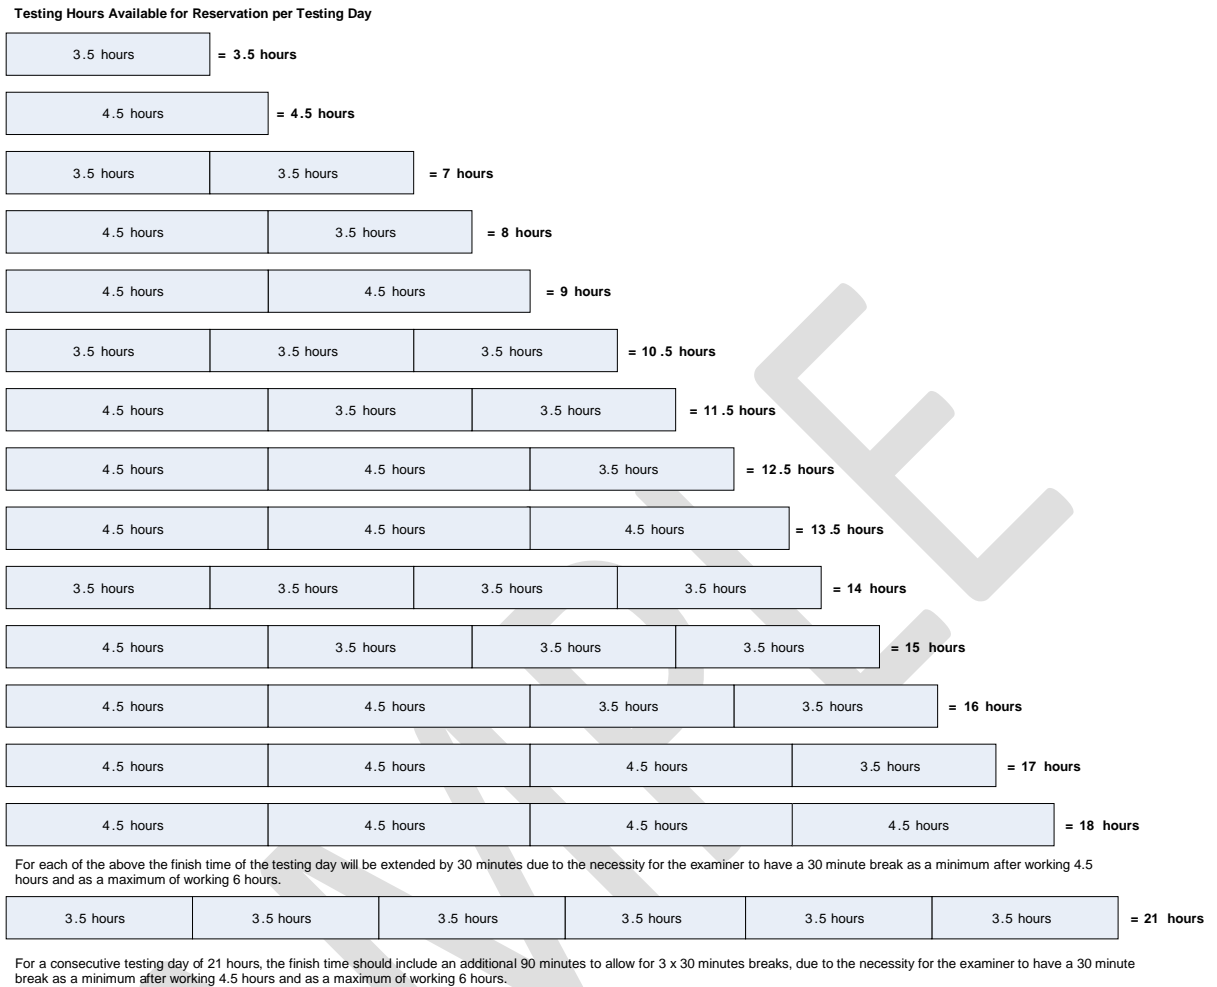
Testing Hours Available for Reservation per Testing Day

| 3.5 hours | = 3.5 hours |
|---|---|

| 4.5 hours | = 4.5 hours |
|---|---|

| 3.5 hours | 3.5 hours | = 7 hours |
|---|---|---|

| 4.5 hours | 3.5 hours | = 8 hours |
|---|---|---|

| 4.5 hours | 4.5 hours | = 9 hours |
|---|---|---|

| 3.5 hours | 3.5 hours | 3.5 hours | = 10 .5 hours |
|---|---|---|---|

| 4.5 hours | 3.5 hours | 3.5 hours | = 11 .5 hours |
|---|---|---|---|

| 4.5 hours | 4.5 hours | 3.5 hours | = 12 .5 hours |
|---|---|---|---|

| 4.5 hours | 4.5 hours | 4.5 hours | = 13 .5 hours |
|---|---|---|---|

| 3.5 hours | 3.5 hours | 3.5 hours | 3.5 hours | = 14 hours |
|---|---|---|---|---|

| 4.5 hours | 3.5 hours | 3.5 hours | 3.5 hours | = 15 hours |
|---|---|---|---|---|

| 4.5 hours | 4.5 hours | 3.5 hours | 3.5 hours | = 16 hours |
|---|---|---|---|---|

| 4.5 hours | 4.5 hours | 4.5 hours | 3.5 hours | = 17 hours |
|---|---|---|---|---|

| 4.5 hours | 4.5 hours | 4.5 hours | 4.5 hours | = 18 hours |
|---|---|---|---|---|

For each of the above the finish time of the testing day will be extended by 30 minutes due to the necessity for the examiner to have a 30 minute break as a minimum after working 4.5 hours and as a maximum of working 6 hours.

| 3.5 hours | 3.5 hours | 3.5 hours | 3.5 hours | 3.5 hours | 3.5 hours | = 21 hours |
|---|---|---|---|---|---|---|

For a consecutive testing day of 21 hours, the finish time should include an additional 90 minutes to allow for 3 x 30 minutes breaks, due to the necessity for the examiner to have a 30 minute break as a minimum after working 4.5 hours and as a maximum of working 6 hours.